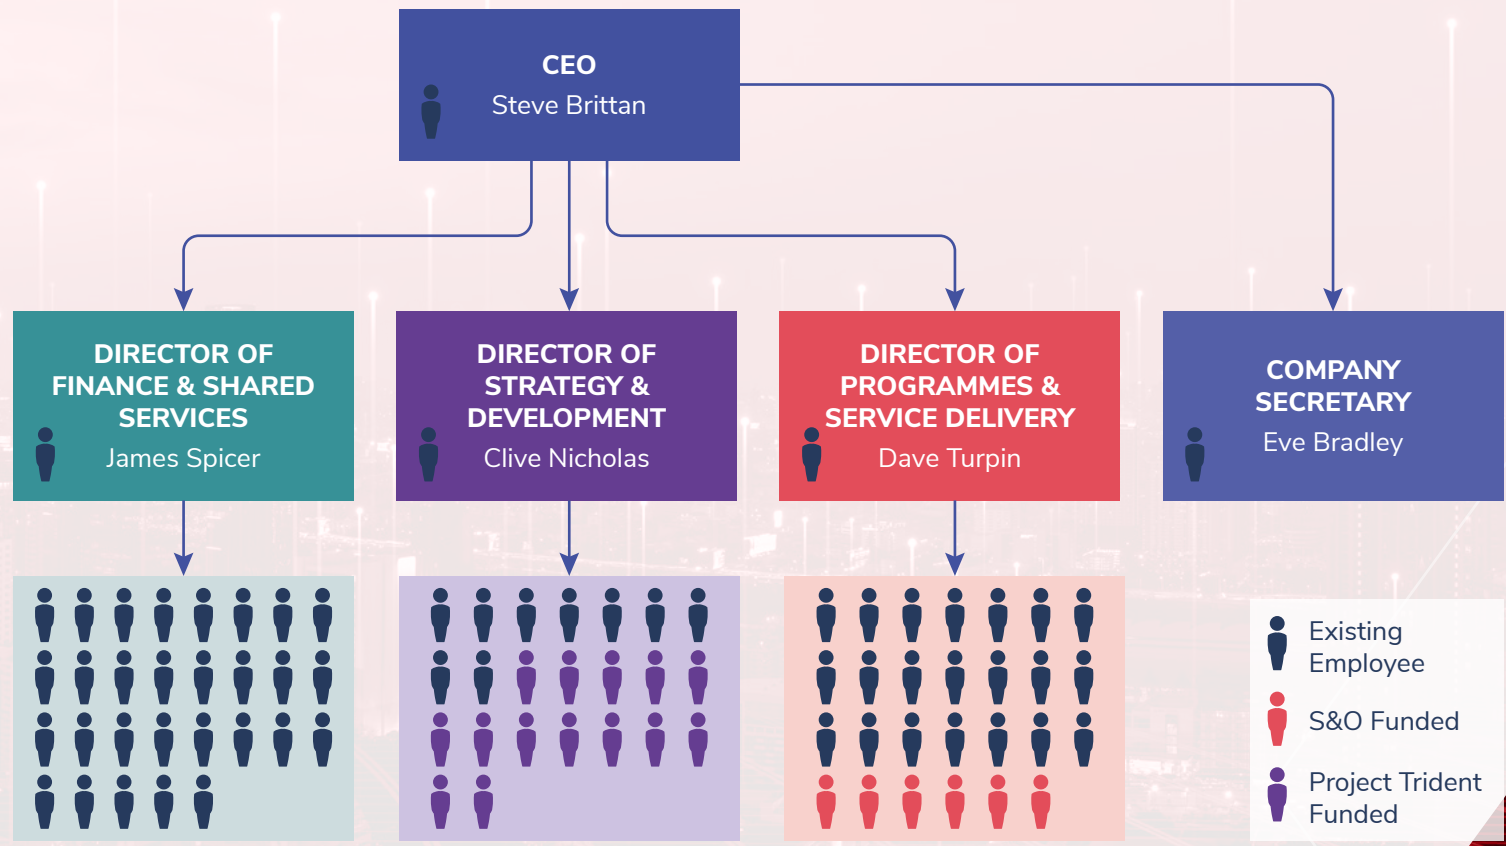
CEO
Steve Brittan

DIRECTOR OF FINANCE & SHARED SERVICES
James Spicer

DIRECTOR OF STRATEGY & DEVELOPMENT
Clive Nicholas

DIRECTOR OF PROGRAMMES & SERVICE DELIVERY
Dave Turpin

COMPANY SECRETARY
Eve Bradley

Existing Employee

S&O Funded

Project Trident Funded